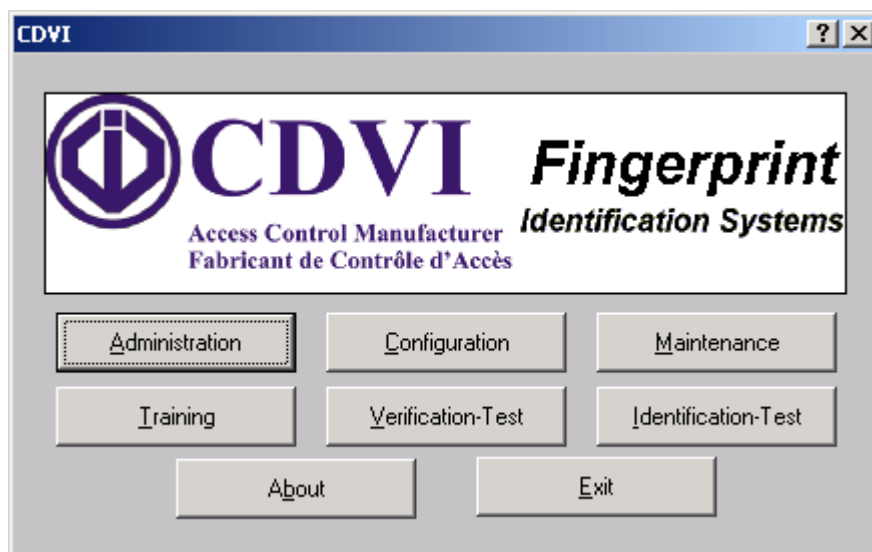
CDVI

?

CDVI

Access Control Manufacturer
Fabricant de Contrôle d'Accès

Fingerprint
Identification Systems

Administration

Configuration

Maintenance

Training

Verification-Test

Identification-Test

About

Exit